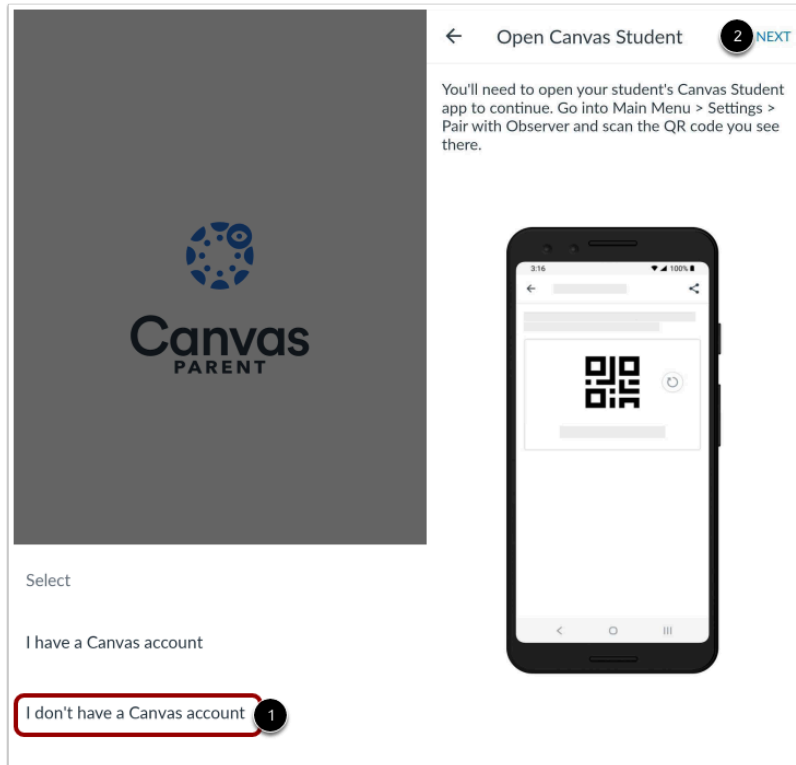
Canvas
PARENT

Select

I have a Canvas account

I don't have a Canvas account

1

Open Canvas Student

2

NEXT

You'll need to open your student's Canvas Student app to continue. Go into Main Menu > Settings > Pair with Observer and scan the QR code you see there.

3:16

100%